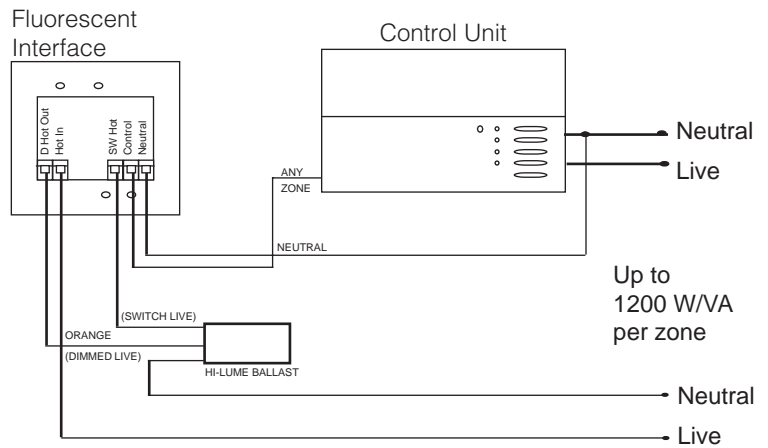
Fluorescent Interface

D Hot Out
Hot In
SW Hot
Control
Neutral

Control Unit

Neutral
Live

ANY ZONE

NEUTRAL

Up to 1200 W/VA per zone

(SWITCH LIVE)

ORANGE

(DIMMED LIVE)

HI-LUME BALLAST

Neutral

Live